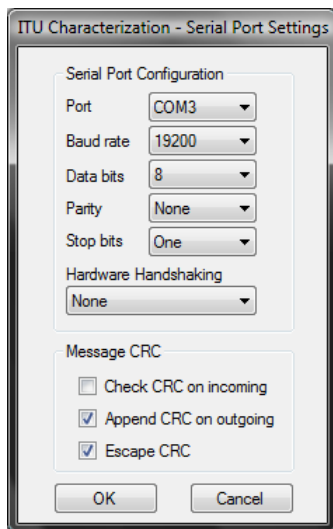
ITU Characterization - Serial Port Settings

Serial Port Configuration

Port COM3

Baud rate 19200

Data bits 8

Parity None

Stop bits One

Hardware Handshaking

None

Message CRC

Check CRC on incoming

Append CRC on outgoing

Escape CRC

OK

Cancel